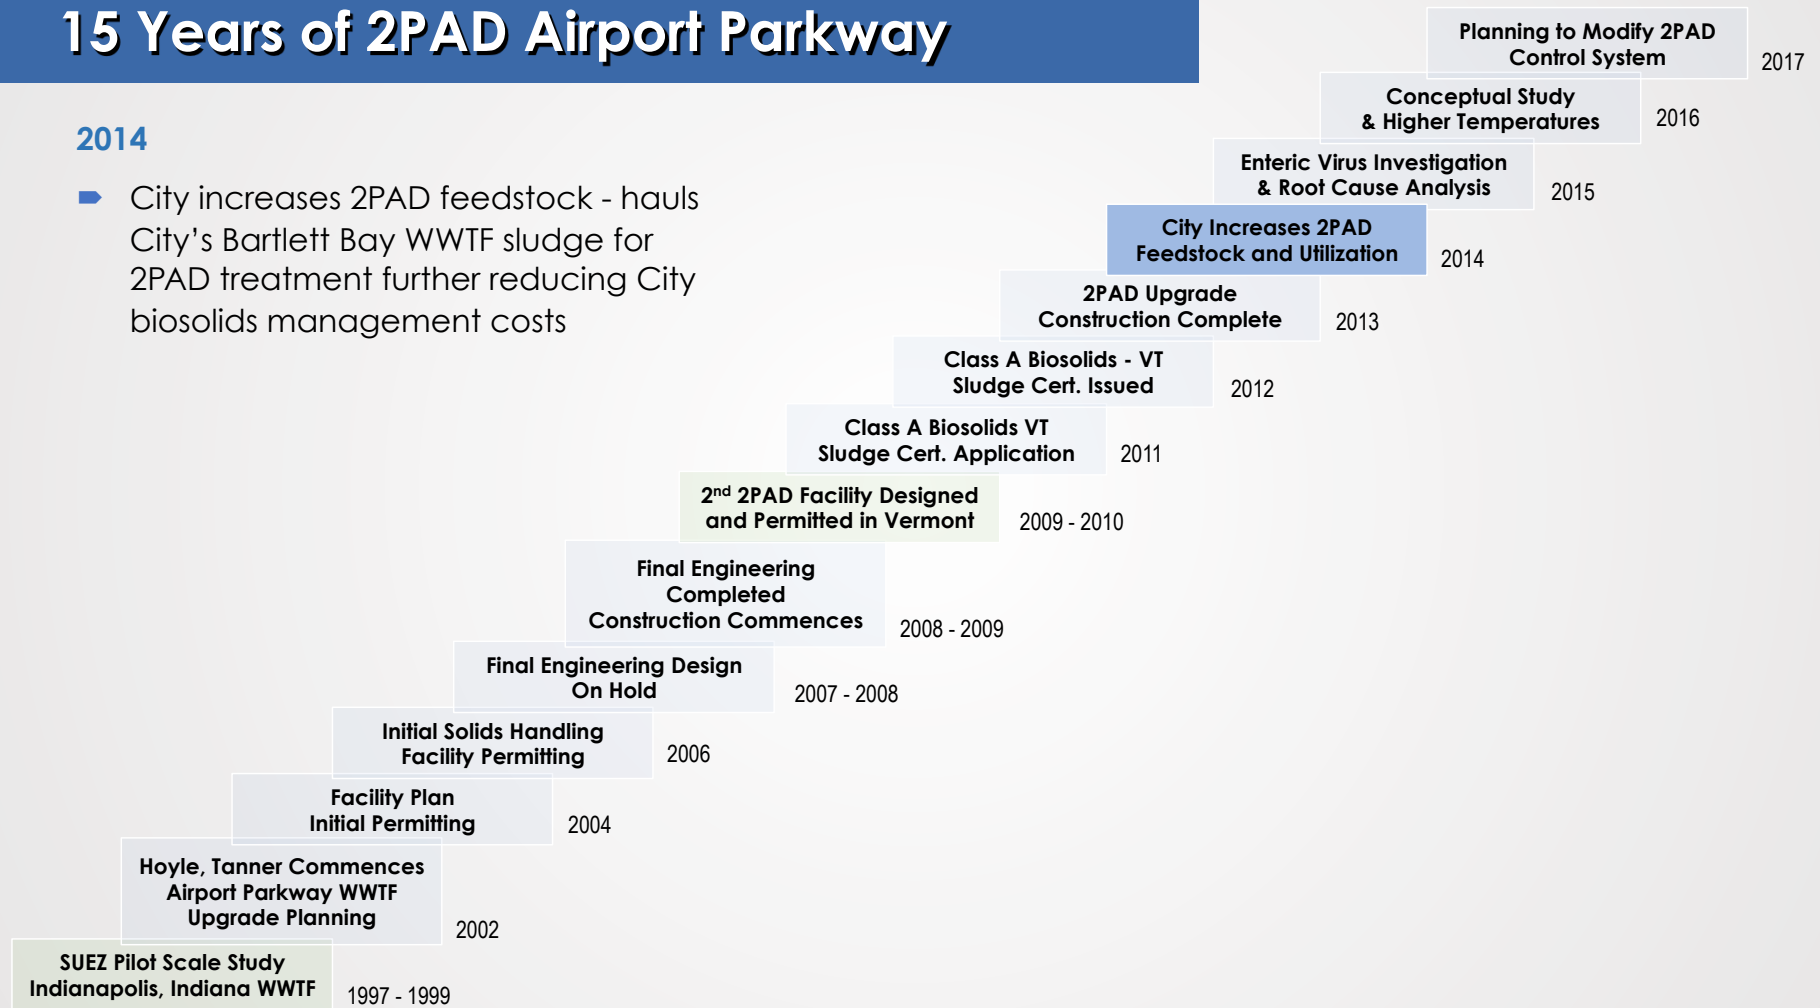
15 Years of 2PAD Airport Parkway

2014

City increases 2PAD feedstock - hauls City's Bartlett Bay WWTF sludge for 2PAD treatment further reducing City biosolids management costs

Planning to Modify 2PAD Control System 2017

Conceptual Study & Higher Temperatures 2016

Enteric Virus Investigation & Root Cause Analysis 2015

City Increases 2PAD Feedstock and Utilization 2014

2PAD Upgrade Construction Complete 2013

Class A Biosolids - VT Sludge Cert. Issued 2012

Class A Biosolids VT Sludge Cert. Application 2011

2$^{nd}$ 2PAD Facility Designed and Permitted in Vermont 2009 - 2010

Final Engineering Completed Construction Commences 2008 - 2009

Final Engineering Design On Hold 2007 - 2008

Initial Solids Handling Facility Permitting 2006

Facility Plan Initial Permitting 2004

Hoyle, Tanner Commences Airport Parkway WWTF Upgrade Planning 2002

SUEZ Pilot Scale Study Indianapolis, Indiana WWTF 1997 - 1999